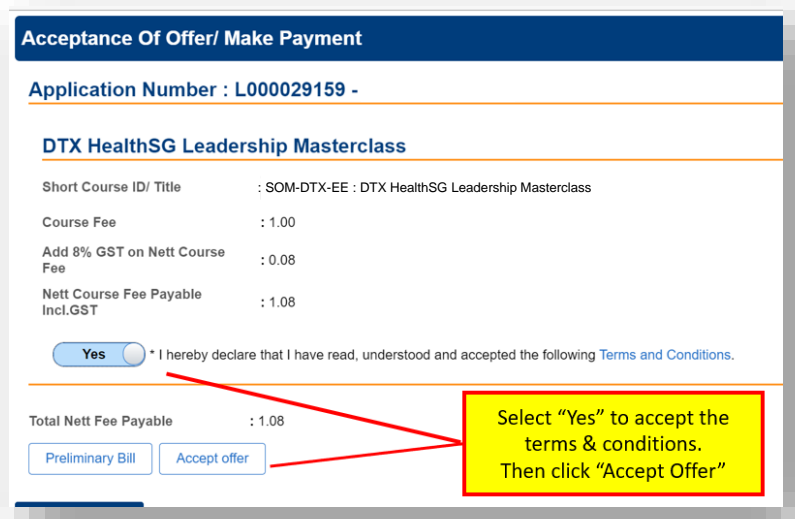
Acceptance Of Offer/ Make Payment

Application Number : L000029159 -

DTX HealthSG Leadership Masterclass

| | |
|---|---|
| Short Course ID/ Title | : SOM-DTX-EE : DTX HealthSG Leadership Masterclass |
| Course Fee | : 1.00 |
| Add 8% GST on Nett Course Fee | : 0.08 |
| Nett Course Fee Payable Incl.GST | : 1.08 |

Yes * I hereby declare that I have read, understood and accepted the following Terms and Conditions.

Total Nett Fee Payable : 1.08

Preliminary Bill Accept offer

Select “Yes” to accept the terms & conditions. Then click “Accept Offer”